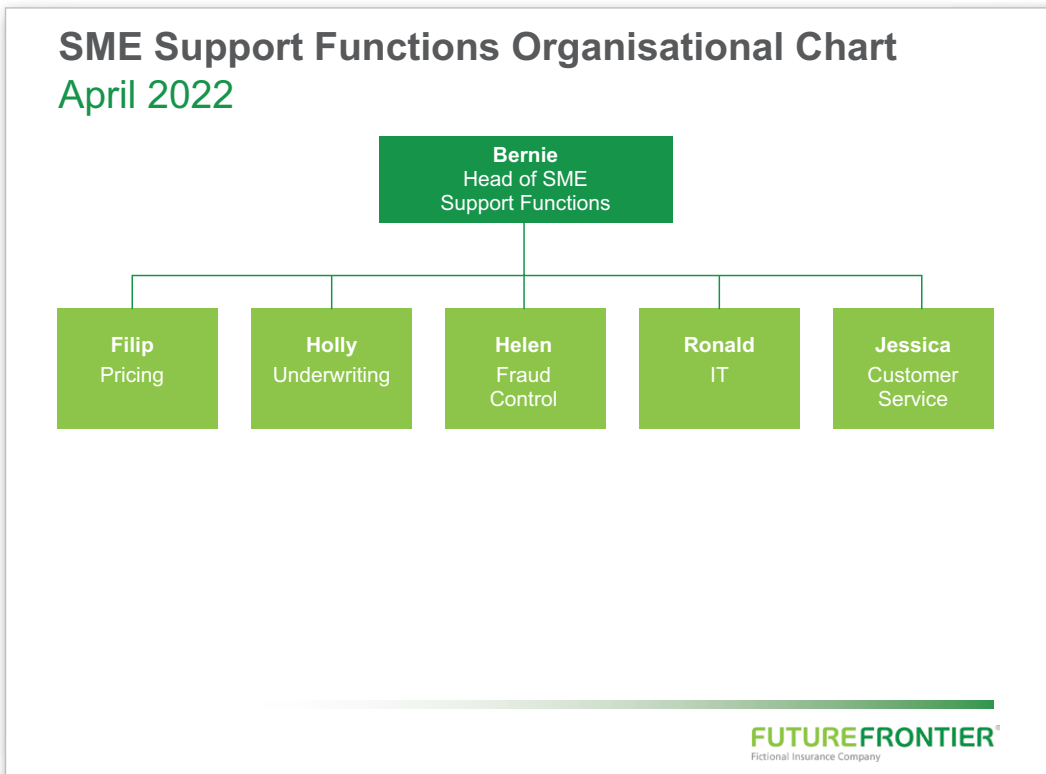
SME Support Functions Organisational Chart
April 2022

Bernie
Head of SME Support Functions

Filip
Pricing

Holly
Underwriting

Helen
Fraud Control

Ronald
IT

Jessica
Customer Service

FUTUREFRONTIER®
Fictional Insurance Company